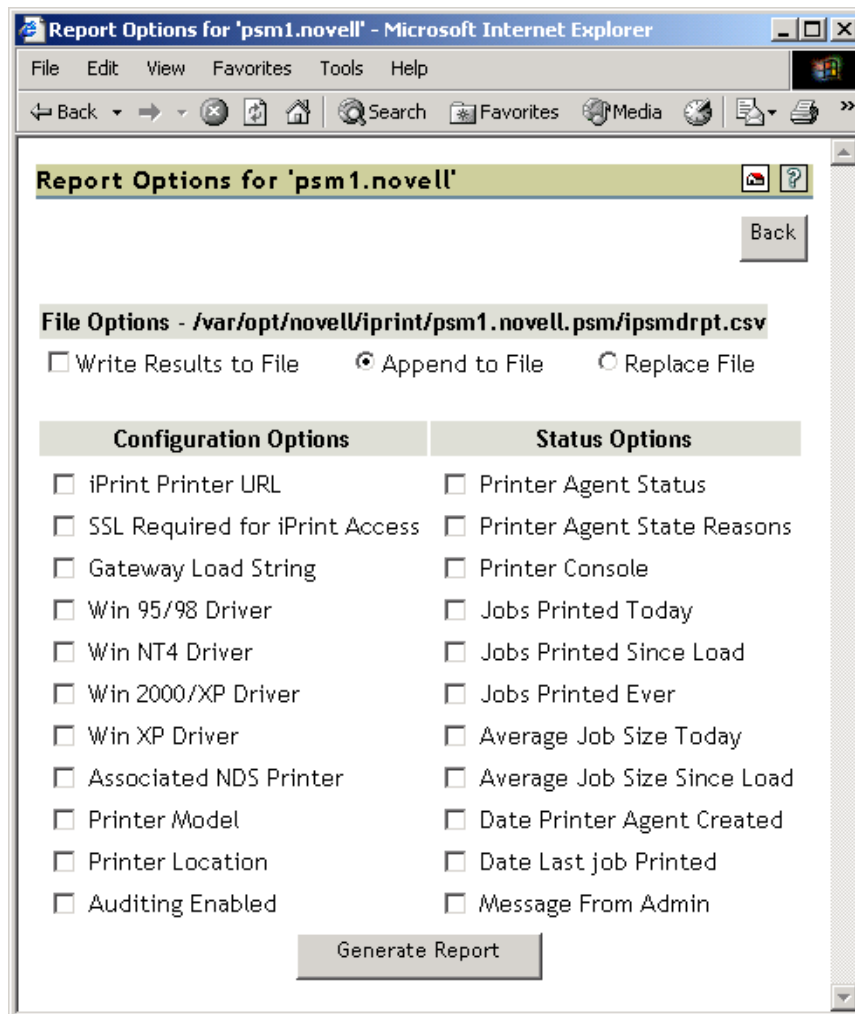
Report Options for 'psm1.novell' - Microsoft Internet Explorer

File Edit View Favorites Tools Help

Back Search Favorites Media

Report Options for 'psm1.novell'

Back

File Options - /var/opt/novell/iprint/psm1.novell.psm/ipsmdrpt.csv

Write Results to File Append to File Replace File

| Configuration Options | Status Options |
|---|---|
| iPrint Printer URL | Printer Agent Status |
| SSL Required for iPrint Access | Printer Agent State Reasons |
| Gateway Load String | Printer Console |
| Win 95/98 Driver | Jobs Printed Today |
| Win NT4 Driver | Jobs Printed Since Load |
| Win 2000/XP Driver | Jobs Printed Ever |
| Win XP Driver | Average Job Size Today |
| Associated NDS Printer | Average Job Size Since Load |
| Printer Model | Date Printer Agent Created |
| Printer Location | Date Last job Printed |
| Auditing Enabled | Message From Admin |

Generate Report